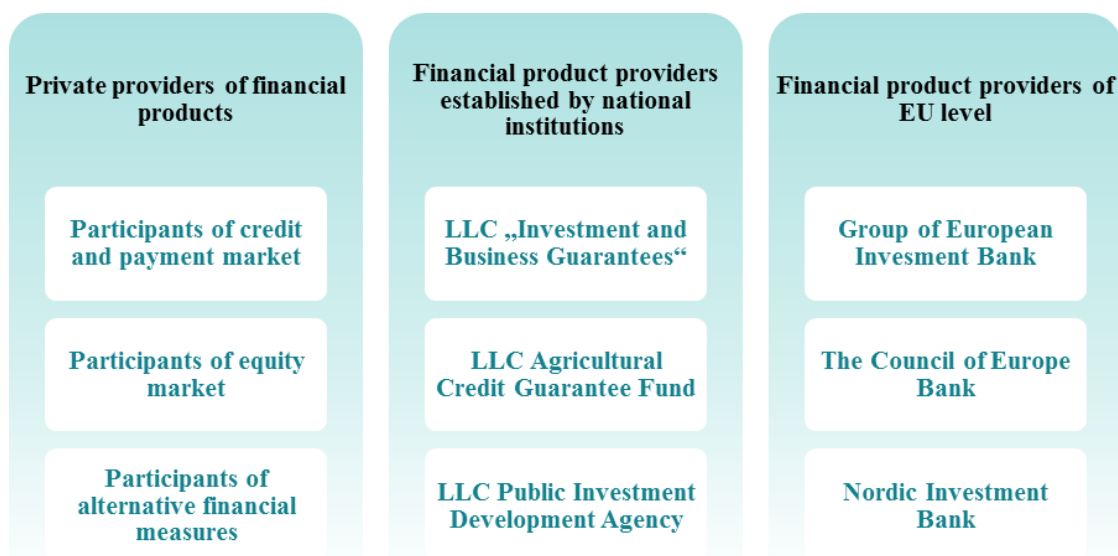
Private providers of financial products

Participants of credit and payment market

Participants of equity market

Participants of alternative financial measures

Financial product providers established by national institutions

LLC „Investment and Business Guarantees“

LLC Agricultural Credit Guarantee Fund

LLC Public Investment Development Agency

Financial product providers of EU level

Group of European Invesment Bank

The Council of Europe Bank

Nordic Investment Bank